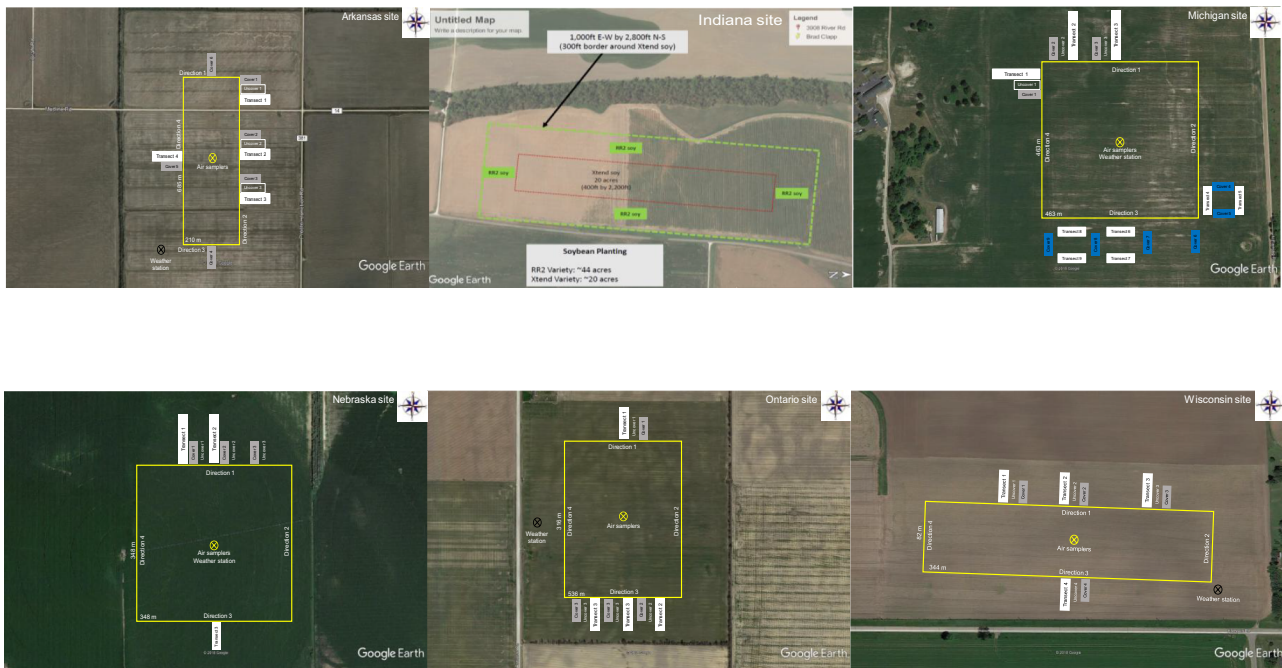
Arkansas site

Direction 1
Cover 1
Uncover 1
Transect 1
Cover 2
Uncover 2
Transect 2
Transect 4
Cover 4
Air samplers
Direction 4
Cover 3
Uncover 3
Transect 3
Direction 2
210 m
Direction 3
Weather station
Google Earth

Untitled Map
Write a description for your map.
Indiana site
Legend
3008 River Rd
Brad Clapp
1,000ft E-W by 2,800ft N-S (300ft border around Xtend soy)
RR2 soy
RR2 soy
Xtend soy 20 acres (400ft by 2,200ft)
RR2 soy
RR2 soy
Soybean Planting
RR2 Variety: ~44 acres
Xtend Variety: ~20 acres
Google Earth

Michigan site

Transect 2
Transect 3
Transect 1
Uncover 1
Cover 1
Direction 1
Air samplers
Weather station
Direction 4
Direction 2
463 m
Direction 3
Transect 4
Transect 5
Transect 6
Transect 7
Transect 8
Transect 9
Google Earth

Nebraska site

Transect 1
Transect 2
Direction 1
Air samplers
Weather station
348 m
Direction 4
Direction 2
348 m
Direction 3
Google Earth

Ontario site

Transect 1
Cover 1
Direction 1
Weather station
Direction 4
316 m
Air samplers
Direction 2
536 m
Direction 3
Transect 3
Transect 2
Google Earth

Wisconsin site

Transect 1
Uncover 1
Cover 1
Transect 2
Uncover 2
Cover 2
Transect 3
Uncover 3
Cover 3
Direction 1
82 m
Direction 4
Air samplers
Direction 2
344 m
Direction 3
Transect 4
Uncover 4
Cover 4
Weather station
Google Earth